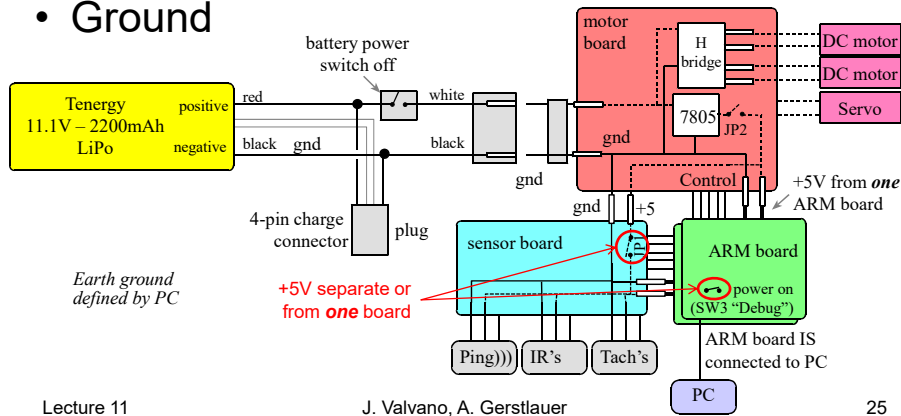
• Ground

battery power switch off

Tenergy
11.1V – 2200mAh
LiPo

positive

negative

red

black

gnd

white

black

gnd

4-pin charge connector

plug

motor board

H bridge

7805

JP2

gnd

Control

DC motor

DC motor

Servo

+5V from *one* ARM board

gnd

+5

sensor board

JP1

ARM board

power on (SW3 "Debug")

Earth ground defined by PC

+5V separate or from *one* board

Ping)))

IR's

Tach's

ARM board IS connected to PC

PC

Lecture 11

J. Valvano, A. Gerstlauer

25